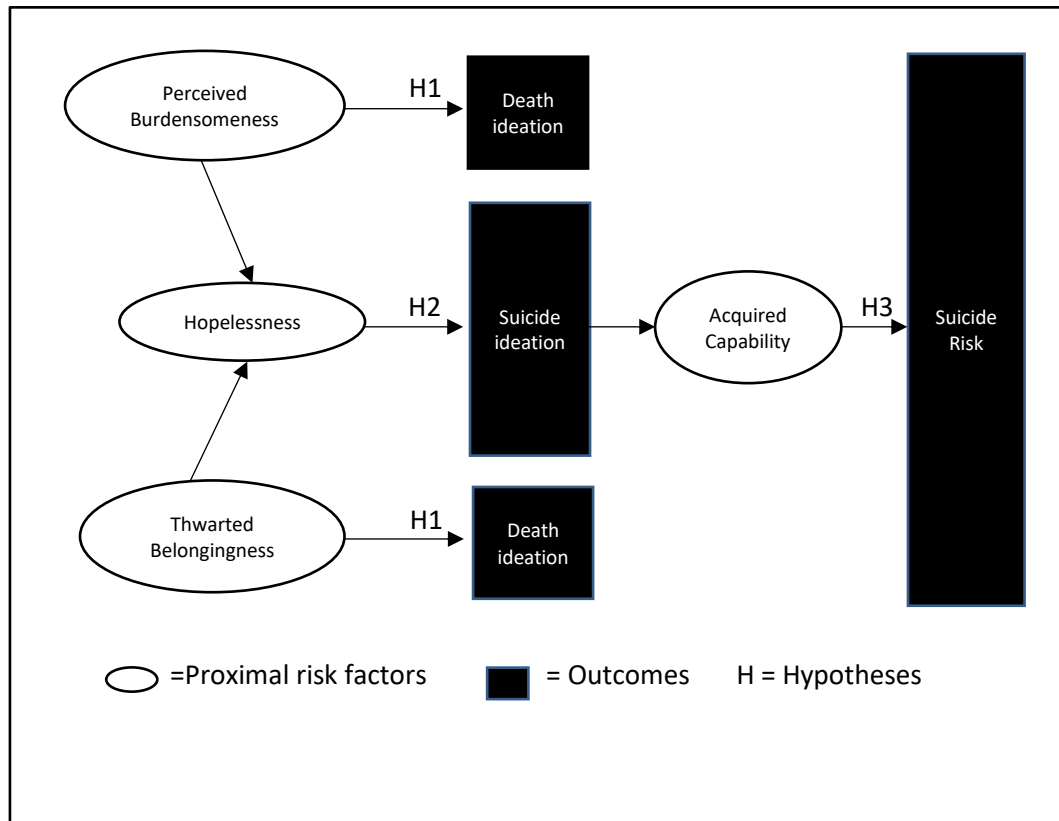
Perceived Burdensomeness

H1

Death ideation

Hopelessness

H2

Suicide ideation

Acquired Capability

H3

Suicide Risk

Thwarted Belongingness

H1

Death ideation

=Proximal risk factors

= Outcomes

H = Hypotheses